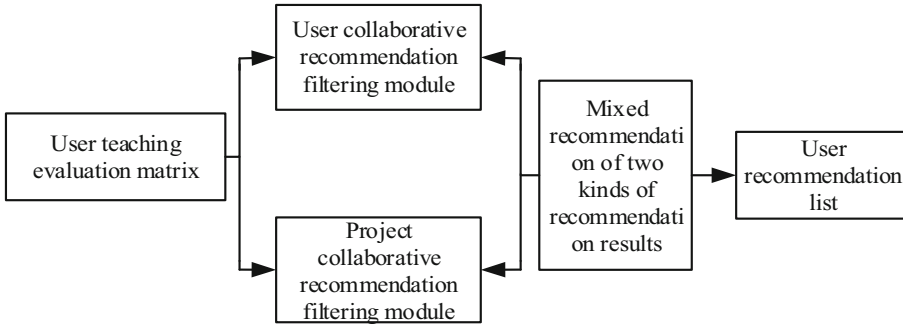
User teaching evaluation matrix

User collaborative recommendation filtering module

Project collaborative recommendation filtering module

Mixed recommendati on of two kinds of recommendati on results

User recommendation list